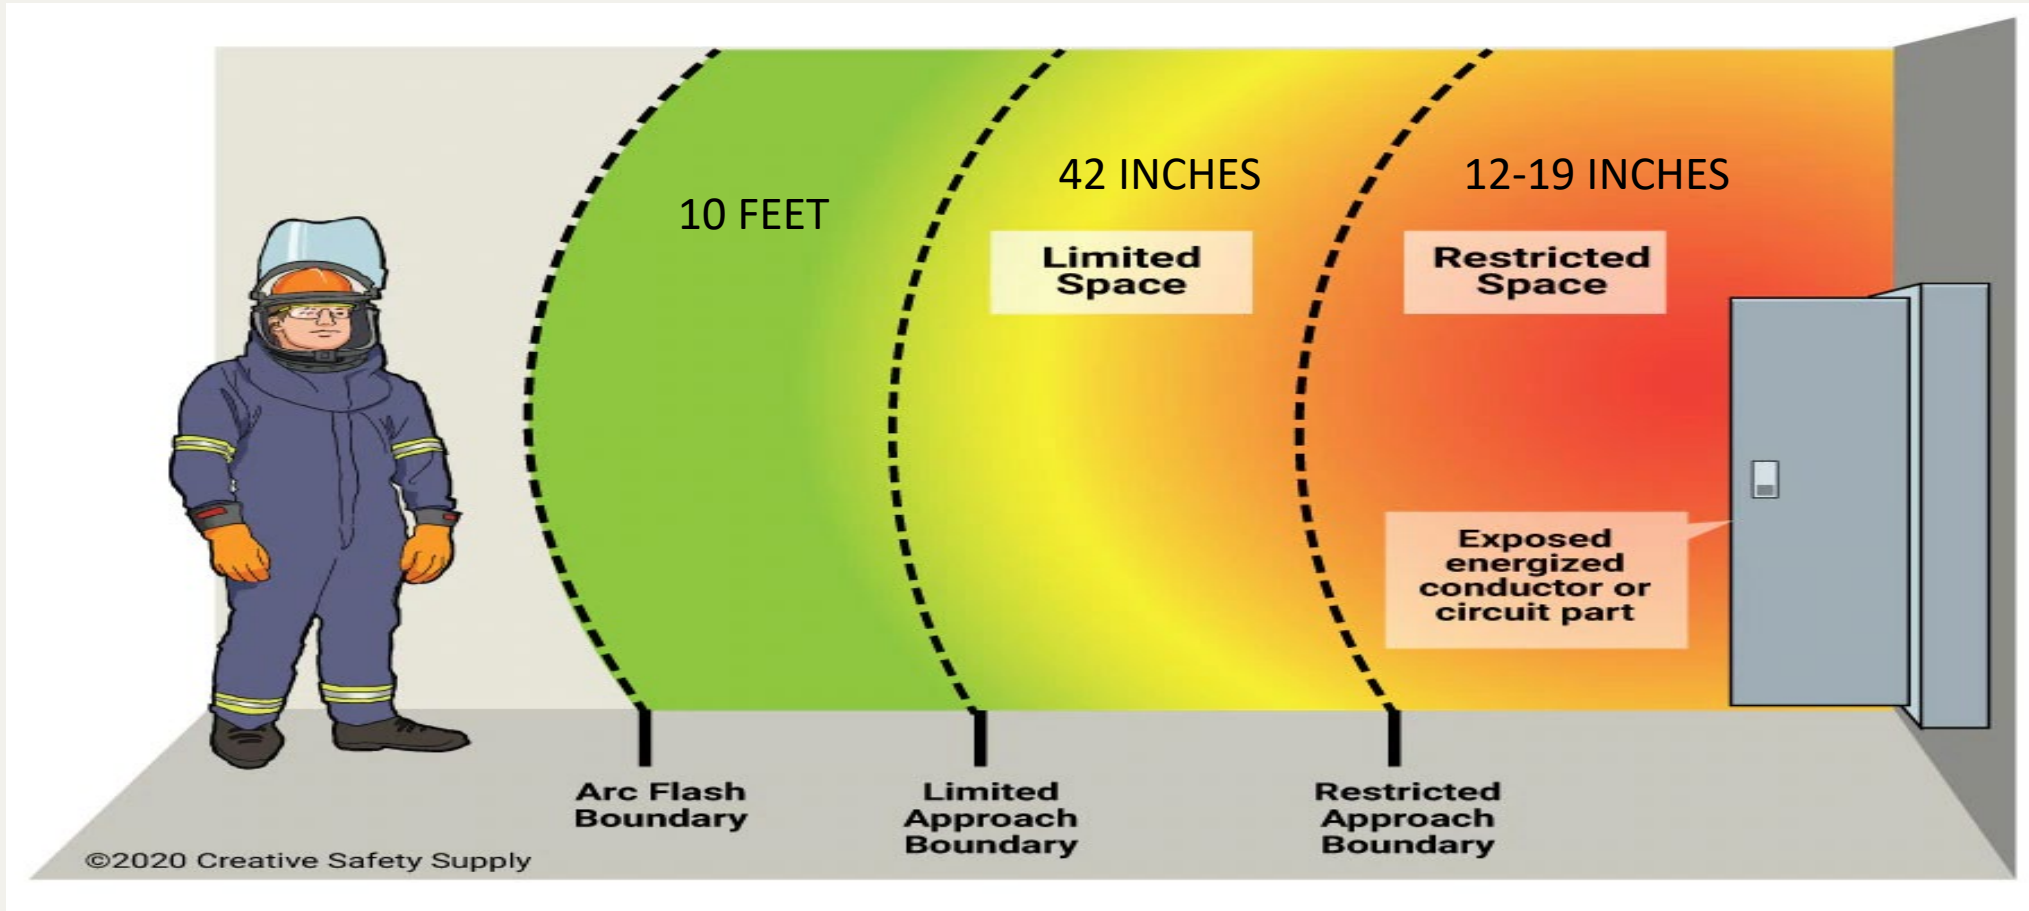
10 FEET

42 INCHES

12-19 INCHES

Limited Space

Restricted Space

Exposed energized conductor or circuit part

Arc Flash Boundary

Limited Approach Boundary

Restricted Approach Boundary

©2020 Creative Safety Supply